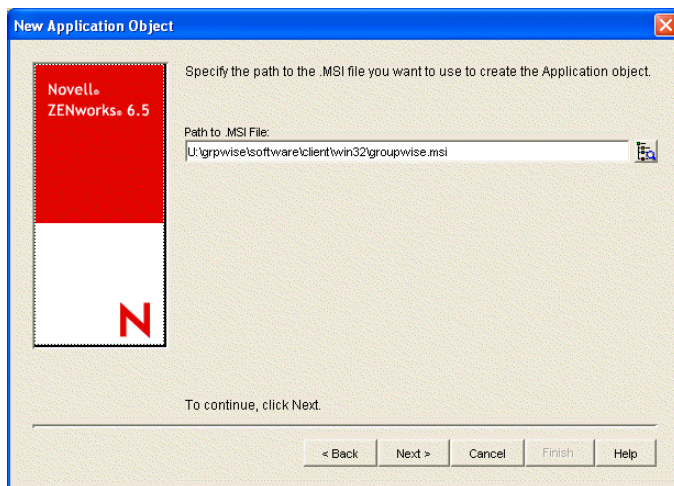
New Application Object

Novell®
ZENworks® 6.5

N

Specify the path to the .MSI file you want to use to create the Application object.

Path to .MSI File:

U:\grpwise\software\client\win32\groupwise.msi

To continue, click Next.

< Back

Next >

Cancel

Finish

Help